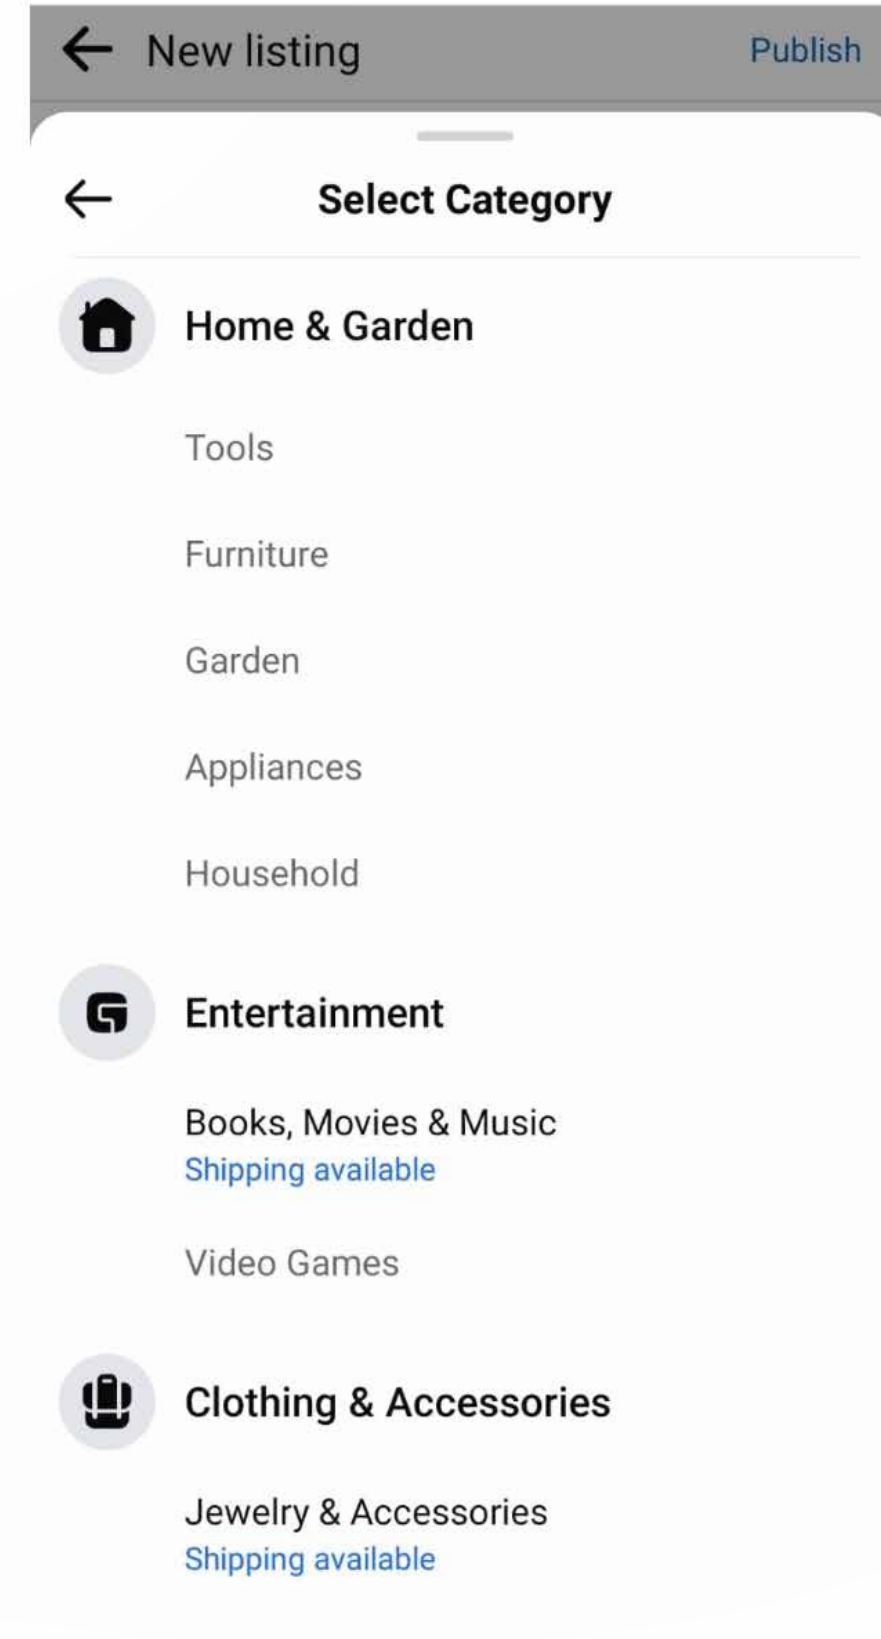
New listing

Publish

Select Category

Home & Garden

Tools

Furniture

Garden

Appliances

Household

Entertainment

Books, Movies & Music
Shipping available

Video Games

Clothing & Accessories

Jewelry & Accessories
Shipping available